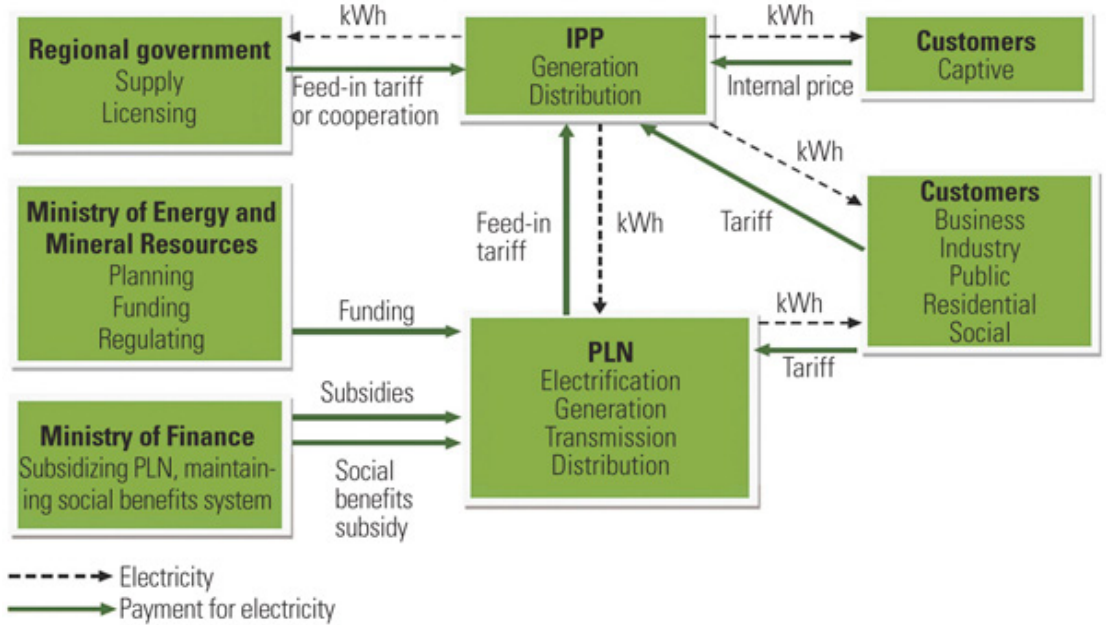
Regional government
Supply
Licensing

kWh

Feed-in tariff or cooperation

IPP
Generation
Distribution

kWh

Internal price

Customers
Captive

kWh

Ministry of Energy and Mineral Resources
Planning
Funding
Regulating

Feed-in tariff

kWh

Tariff

Customers
Business
Industry
Public
Residential
Social

Funding

kWh

Tariff

PLN
Electrification
Generation
Transmission
Distribution

Subsidies

Ministry of Finance
Subsidizing PLN, maintaining social benefits system

Social benefits subsidy

Electricity
Payment for electricity